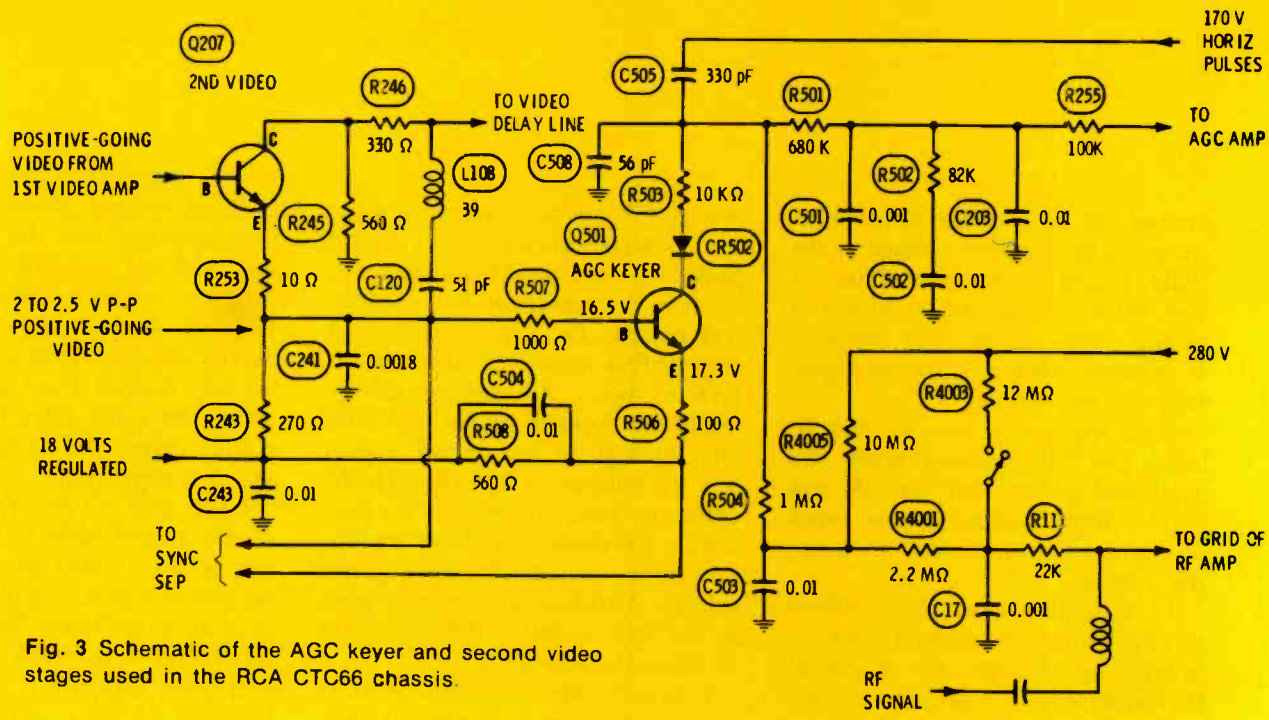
Q207
2ND VIDEO

POSITIVE-GOING VIDEO FROM 1ST VIDEO AMP

C
B
E

R246
330 Ω

TO VIDEO DELAY LINE

R245
560 Ω

L108
39

R253
10 Ω

C120
51 pF

2 TO 2.5 V P-P POSITIVE-GOING VIDEO

C241
0.0018

R243
270 Ω

18 VOLTS REGULATED

C243
0.01

TO SYNC SEP

C504
R508
0.01
560 Ω

R507
1000 Ω

170 V HORIZ PULSES

C505
330 pF

C508
56 pF

R503
10 KΩ

Q501
AGC KEYER

CR502

16.5 V
B
C
E
17.3 V

R506
100 Ω

R501
680 K

R255
100K

TO AGC AMP

R502
82K

C501
0.001

C203
0.01

C502
0.01

280 V

R4003
12 MΩ

R4005
10 MΩ

R504
1 MΩ

R4001
2.2 MΩ

R11
22K

TO GRID OF RF AMP

C503
0.01

C17
0.001

RF SIGNAL

Fig. 3 Schematic of the AGC keyer and second video stages used in the RCA CTC66 chassis.